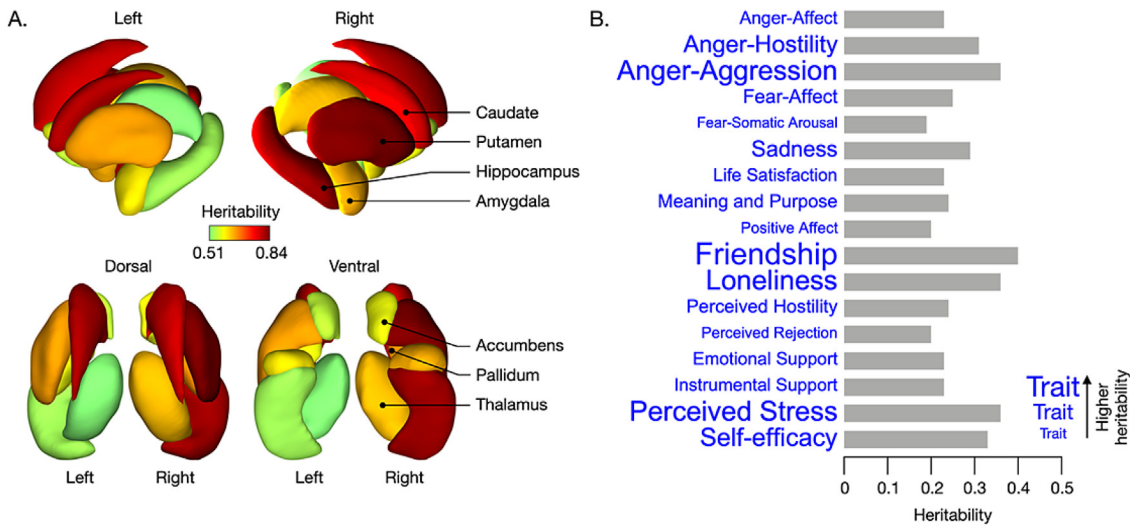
A.

Left

Right

Caudate

Putamen

Hippocampus

Amygdala

Heritability

0.51

0.84

Dorsal

Ventral

Accumbens

Pallidum

Thalamus

Left

Right

Left

Right

B.

Anger-Affect
Anger-Hostility
Anger-Aggression
Fear-Affect
Fear-Somatic Arousal
Sadness
Life Satisfaction
Meaning and Purpose
Positive Affect
Friendship
Loneliness
Perceived Hostility
Perceived Rejection
Emotional Support
Instrumental Support
Perceived Stress
Self-efficacy

Trait
Trait
Trait

Higher heritability

0 0.1 0.2 0.3 0.4 0.5

Heritability